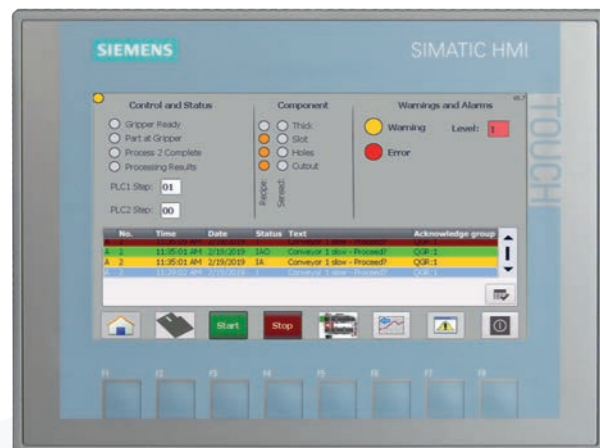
SIEMENS

SIMATIC HMI

TOUCH

Control and Status

Gripper Ready

Part at Gripper

Process 2 Complete

Processing Results

PLC1 Step: 01

PLC2 Step: 00

Component

Thick

Slot

Holes

Cutout

Reppe

Sensed

Warnings and Alarms

Warning

Level: 1

Error

| No. | Time | Date | Status | Text | Acknowledge group |
|---|---|---|---|---|---|
| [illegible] | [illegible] | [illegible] | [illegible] | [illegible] | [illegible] |
| A 2 | 11:35:01 AM | 2/19/2019 | IAO | Conveyor 1 slow - Proceed? | QGR:1 |
| A 2 | 11:35:01 AM | 2/19/2019 | IA | Conveyor 1 slow - Proceed? | QGR:1 |
| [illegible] | 11:35:02 AM | 2/19/2019 | I | Conveyor 1 slow - Proceed? | QGR:1 |

Start

Stop

F1 F2 F3 F4 F5 F6 F7 F8